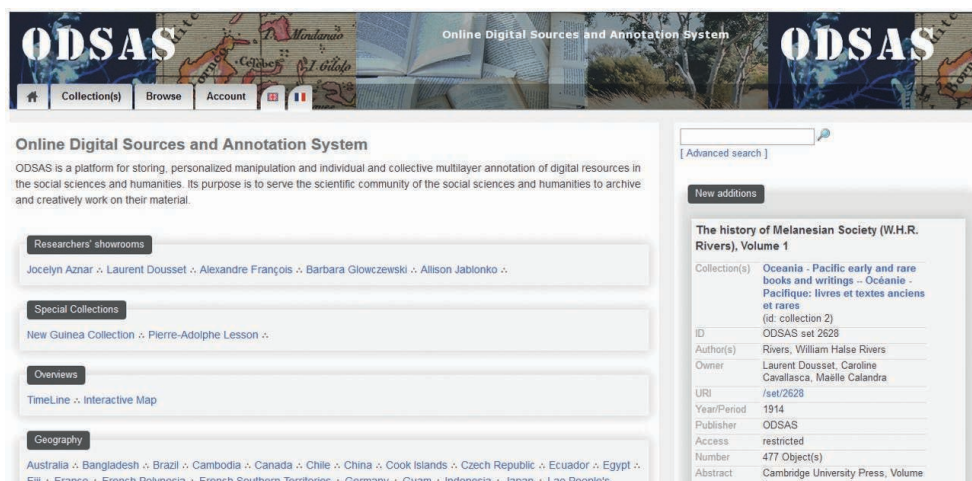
ODSAS

Mindanao

Celebes

Gilolo

Online Digital Sources and Annotation System

ODSAS

Collection(s) Browse Account

Online Digital Sources and Annotation System

ODSAS is a platform for storing, personalized manipulation and individual and collective multilayer annotation of digital resources in the social sciences and humanities. Its purpose is to serve the scientific community of the social sciences and humanities to archive and creatively work on their material.

Researchers' showrooms

Jocelyn Aznar ∴ Laurent Dousset ∴ Alexandre François ∴ Barbara Glowczewski ∴ Allison Jablonko ∴

Special Collections

New Guinea Collection ∴ Pierre-Adolphe Lesson ∴

Overviews

TimeLine ∴ Interactive Map

Geography

Australia ∴ Bangladesh ∴ Brazil ∴ Cambodia ∴ Canada ∴ Chile ∴ China ∴ Cook Islands ∴ Czech Republic ∴ Ecuador ∴ Egypt ∴ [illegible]

[ Advanced search ]

New additions

The history of Melanesian Society (W.H.R. Rivers), Volume 1

| | |
|---|---|
| Collection(s) | Oceania - Pacific early and rare books and writings -- Océanie - Pacifique: livres et textes anciens et rares (id: collection 2) |
| ID | ODSAS set 2628 |
| Author(s) | Rivers, William Halse Rivers |
| Owner | Laurent Dousset, Caroline Cavallasca, Maëlle Calandra |
| URI | /set/2628 |
| Year/Period | 1914 |
| Publisher | ODSAS |
| Access | restricted |
| Number | 477 Object(s) |
| Abstract | Cambridge University Press, Volume |